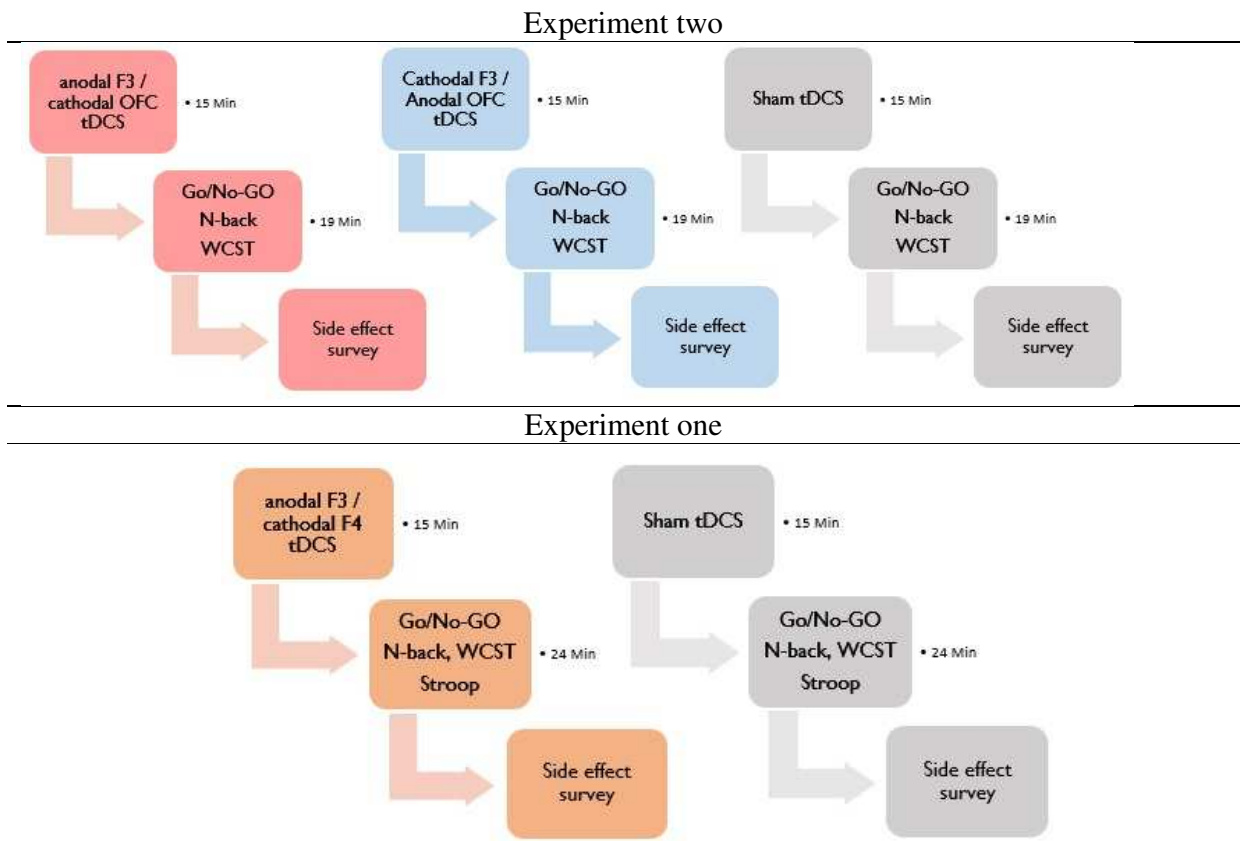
Experiment two

anodal F3 / cathodal OFC tDCS

• 15 Min

Go/No-GO
N-back
WCST

• 19 Min

Side effect survey

Cathodal F3 / Anodal OFC tDCS

• 15 Min

Go/No-GO
N-back
WCST

• 19 Min

Side effect survey

Sham tDCS

• 15 Min

Go/No-GO
N-back
WCST

• 19 Min

Side effect survey

Experiment one

anodal F3 / cathodal F4 tDCS

• 15 Min

Go/No-GO
N-back, WCST
Stroop

• 24 Min

Side effect survey

Sham tDCS

• 15 Min

Go/No-GO
N-back, WCST
Stroop

• 24 Min

Side effect survey